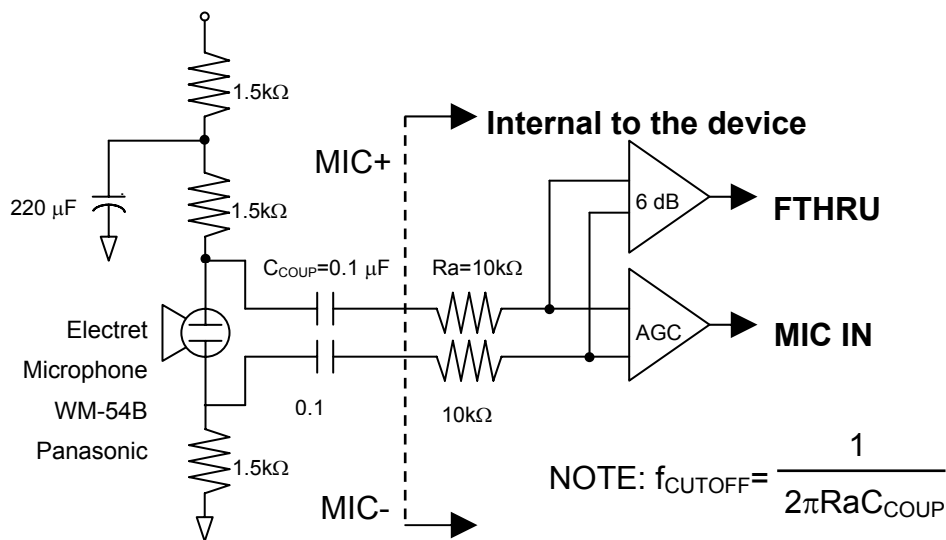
1.5kΩ

Internal to the device

MIC+

220 μF

1.5kΩ

6 dB

FTHRU

$C_{COUP}$=0.1 μF

Ra=10kΩ

Electret

Microphone

WM-54B

Panasonic

AGC

MIC IN

0.1

10kΩ

1.5kΩ

NOTE: $f_{CUTOFF} = \frac{1}{2\pi RaC_{COUP}}$

MIC-